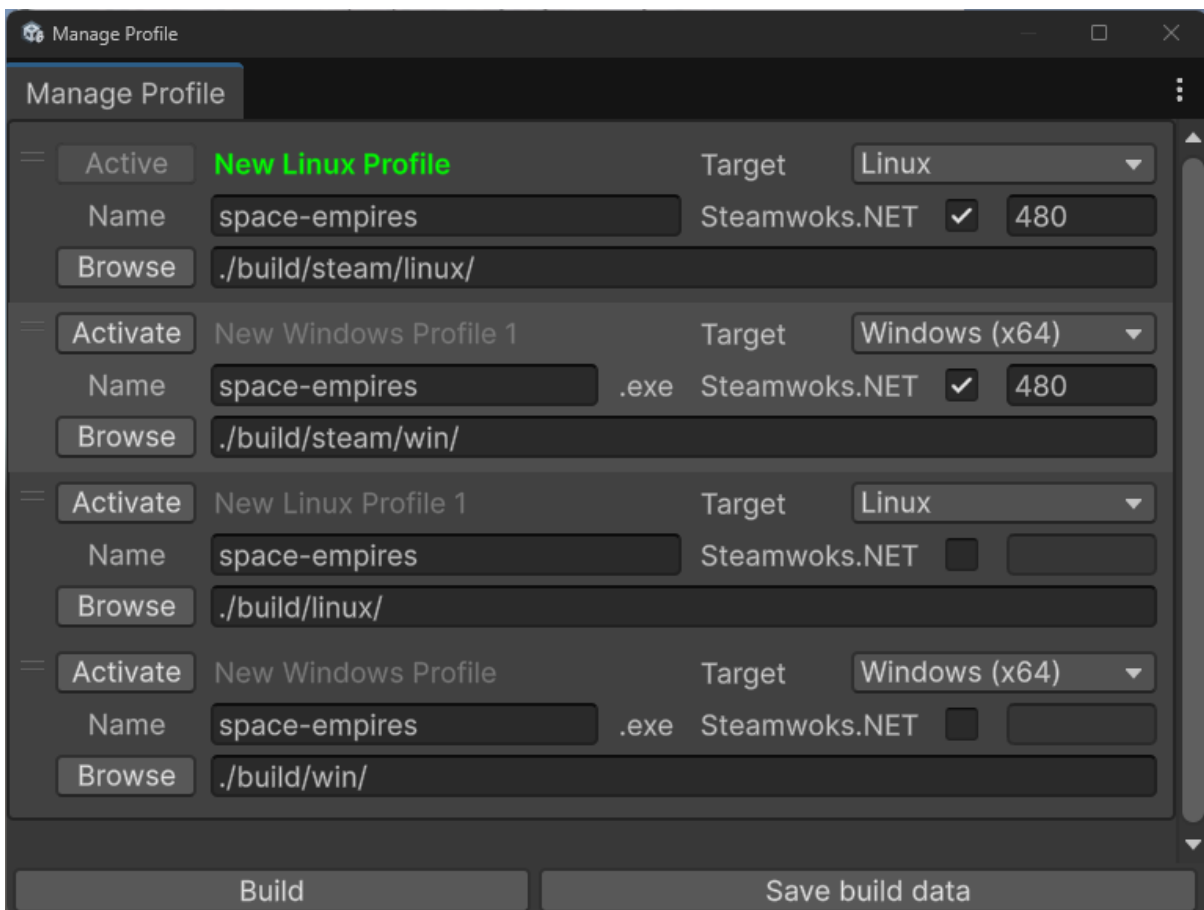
Manage Profile

Manage Profile

Active New Linux Profile Target Linux
Name space-empires Steamwoks.NET 480
Browse ./build/steam/linux/

Activate New Windows Profile 1 Target Windows (x64)
Name space-empires .exe Steamwoks.NET 480
Browse ./build/steam/win/

Activate New Linux Profile 1 Target Linux
Name space-empires Steamwoks.NET
Browse ./build/linux/

Activate New Windows Profile Target Windows (x64)
Name space-empires .exe Steamwoks.NET
Browse ./build/win/

Build Save build data